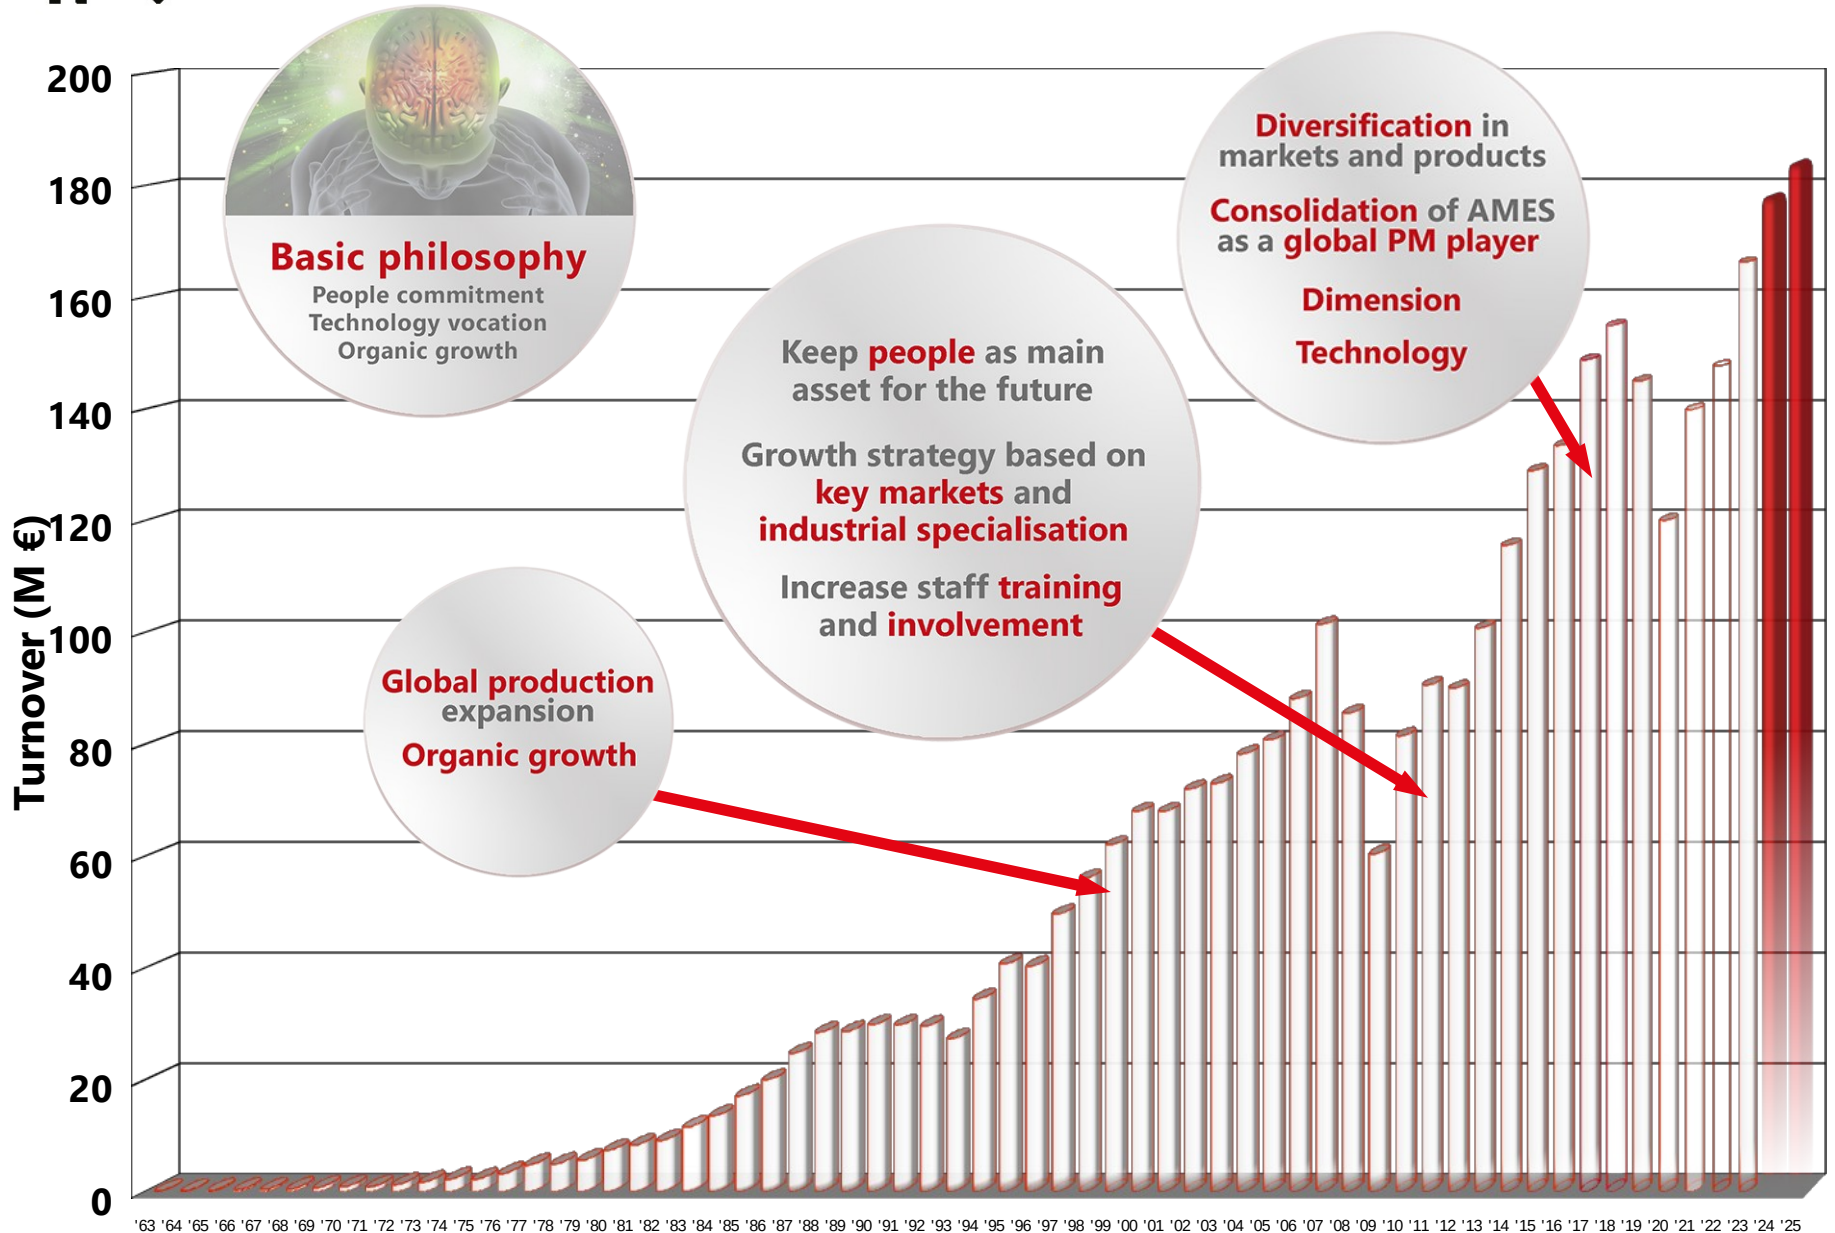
Turnover (M €)

200
180
160
140
120
100
80
60
40
20
0

Basic philosophy
People commitment
Technology vocation
Organic growth

Diversification in markets and products
Consolidation of AMES as a global PM player
Dimension
Technology

Keep people as main asset for the future

Growth strategy based on key markets and industrial specialisation

Increase staff training and involvement

Global production expansion
Organic growth

'63 '64 '65 '66 '67 '68 '69 '70 '71 '72 '73 '74 '75 '76 '77 '78 '79 '80 '81 '82 '83 '84 '85 '86 '87 '88 '89 '90 '91 '92 '93 '94 '95 '96 '97 '98 '99 '00 '01 '02 '03 '04 '05 '06 '07 '08 '09 '10 '11 '12 '13 '14 '15 '16 '17 '18 '19 '20 '21 '22 '23 '24 '25